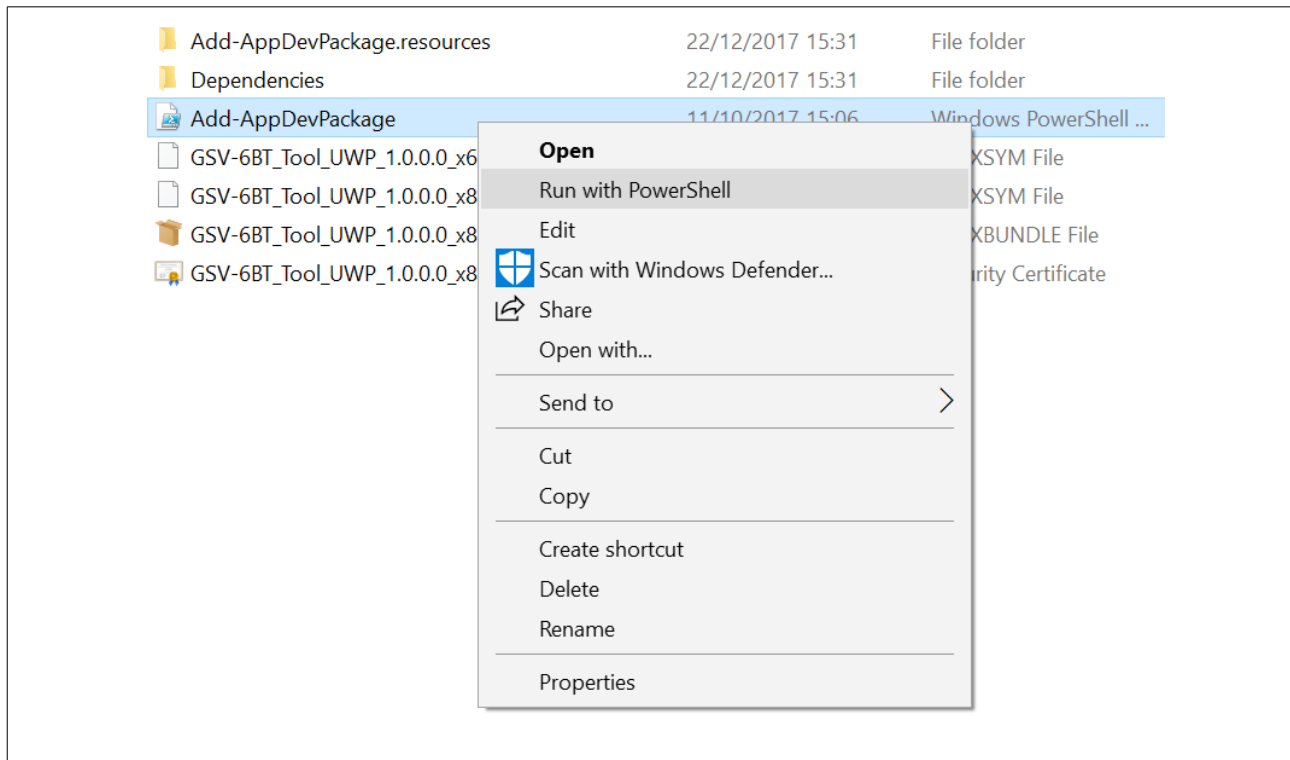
Add-AppDevPackage.resources 22/12/2017 15:31 File folder
Dependencies 22/12/2017 15:31 File folder
Add-AppDevPackage 11/10/2017 15:06 Windows PowerShell ...
GSV-6BT_Tool_UWP_1.0.0.0_x6 XSYM File
GSV-6BT_Tool_UWP_1.0.0.0_x8 XSYM File
GSV-6BT_Tool_UWP_1.0.0.0_x8 XBUNDLE File
GSV-6BT_Tool_UWP_1.0.0.0_x8 rity Certificate

Open
Run with PowerShell
Edit
Scan with Windows Defender...
Share
Open with...

Send to

Cut
Copy

Create shortcut
Delete
Rename

Properties